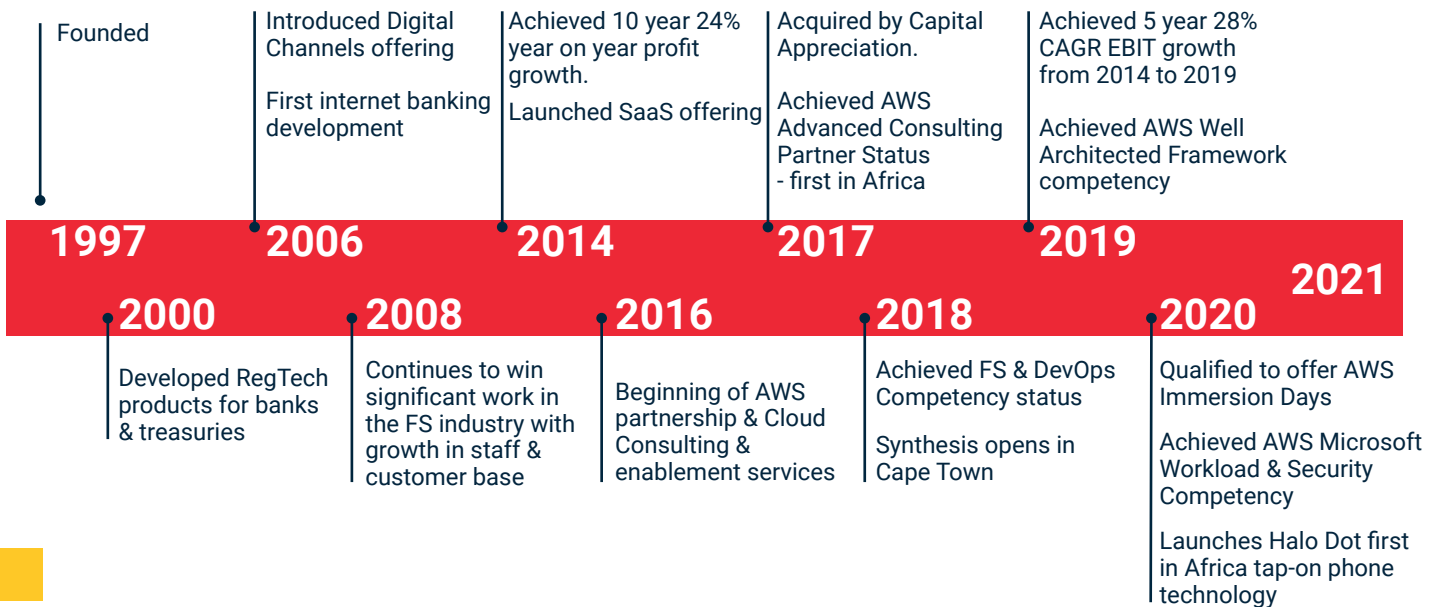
Founded

1997

Introduced Digital Channels offering

First internet banking development

2006

Achieved 10 year 24% year on year profit growth.

Launched SaaS offering

2014

Acquired by Capital Appreciation.

Achieved AWS Advanced Consulting Partner Status - first in Africa

2017

Achieved 5 year 28% CAGR EBIT growth from 2014 to 2019

Achieved AWS Well Architected Framework competency

2019

2021

2000

Developed RegTech products for banks & treasuries

2008

Continues to win significant work in the FS industry with growth in staff & customer base

2016

Beginning of AWS partnership & Cloud Consulting & enablement services

2018

Achieved FS & DevOps Competency status

Synthesis opens in Cape Town

2020

Qualified to offer AWS Immersion Days

Achieved AWS Microsoft Workload & Security Competency

Launches Halo Dot first in Africa tap-on phone technology